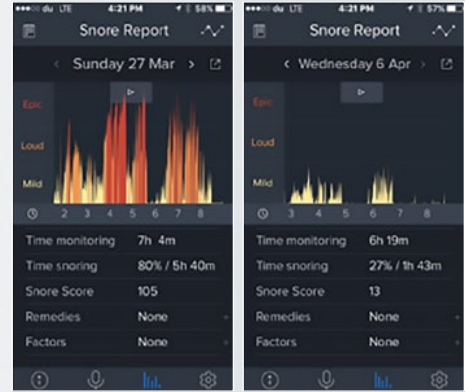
du LTE 4:21 PM 58%

Snore Report

Sunday 27 Mar

Epic
Loud
Mild

2 3 4 5 6 7 8

Time monitoring 7h 4m
Time snoring 80% / 5h 40m
Snore Score 105
Remedies None
Factors None

du LTE 4:21 PM 57%

Snore Report

Wednesday 6 Apr

Epic
Loud
Mild

3 4 5 6 7 8

Time monitoring 6h 19m
Time snoring 27% / 1h 43m
Snore Score 13
Remedies None
Factors None